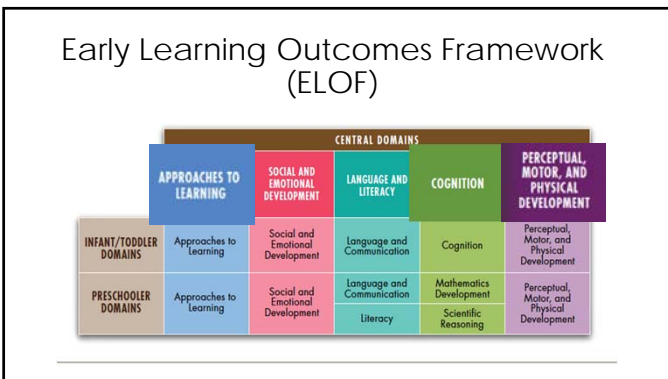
Early Learning Outcomes Framework (ELOF)

| | CENTRAL DOMAINS | | | | |
|---|---|---|---|---|---|
| | APPROACHES TO LEARNING | SOCIAL AND EMOTIONAL DEVELOPMENT | LANGUAGE AND LITERACY | COGNITION | PERCEPTUAL, MOTOR, AND PHYSICAL DEVELOPMENT |
| INFANT/TODDLER DOMAINS | Approaches to Learning | Social and Emotional Development | Language and Communication | Cognition | Perceptual, Motor, and Physical Development |
| PRESCHOOLER DOMAINS | Approaches to Learning | Social and Emotional Development | Language and Communication<br>Literacy | Mathematics Development<br>Scientific Reasoning | Perceptual, Motor, and Physical Development |